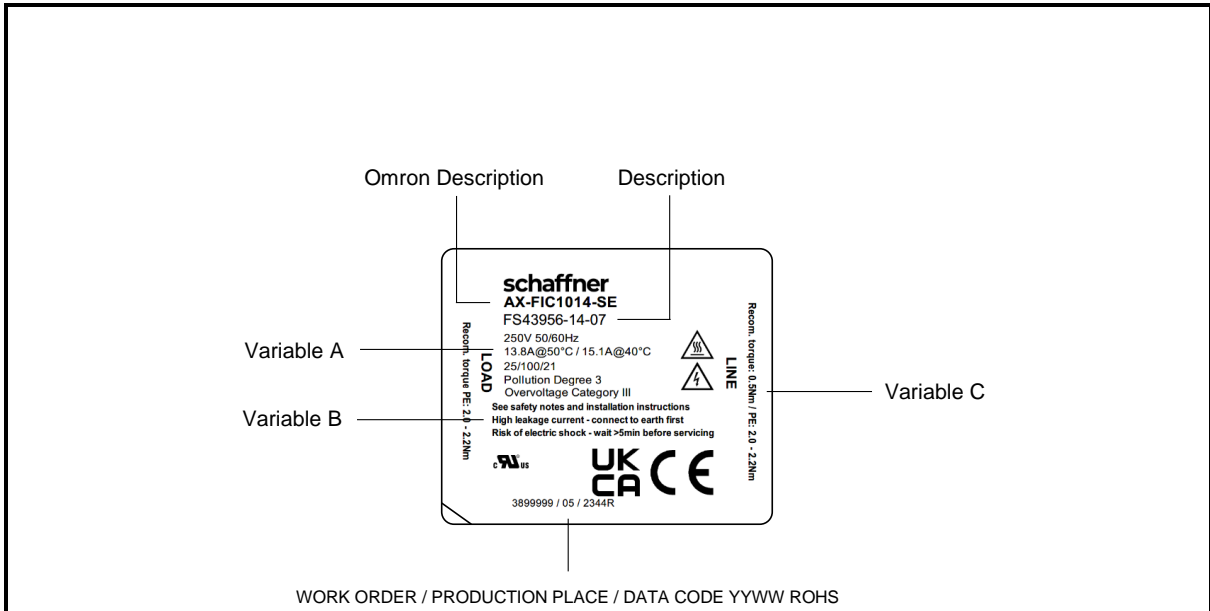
Omron Description

Description

schaffner
AX-FIC1014-SE
FS43956-14-07

Variable A

250V 50/60Hz
13.8A@50°C / 15.1A@40°C
25/100/21
Pollution Degree 3
Overvoltage Category III

LOAD

Recom. torque PE: 2.0 - 2.2Nm

LINE

Recom. torque: 0.5Nm / PE: 2.0 - 2.2Nm

Variable C

Variable B

See safety notes and installation instructions
High leakage current - connect to earth first
Risk of electric shock - wait >5min before servicing

c UL us

UK CA CE

3899999 / 05 / 2344R

WORK ORDER / PRODUCTION PLACE / DATA CODE YYWW ROHS